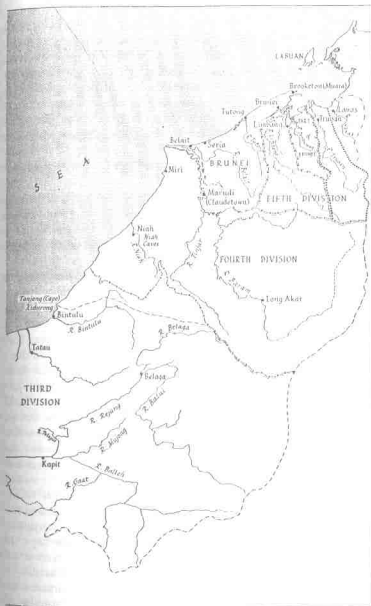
LABUAN
Brooketon (Muara)
Brunei
Tutong
Limbang
Lawas
Belait
Seria
BRUNEI
Miri
Marudi (Claudetown)
FIFTH DIVISION
Niah
Niah Caves
FOURTH DIVISION
Long Akar
S E A
Tanjong (Cape) Kidurong
Bintulu
R. Bintulu
R. Belaga
Tatau
THIRD DIVISION
Belaga
R. Rajang
R. Balui
R. Mujong
Kapit
R. Baleh
R. Gaat